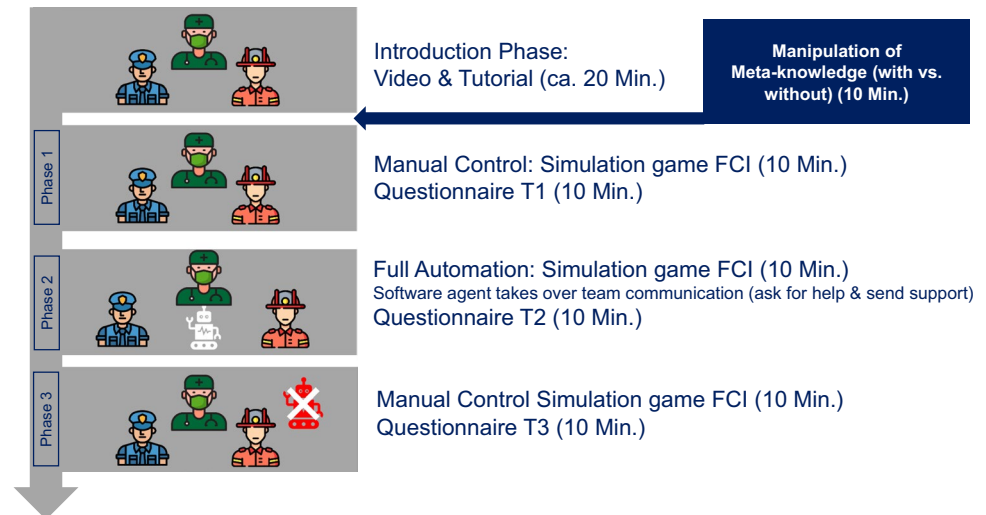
Introduction Phase:
Video & Tutorial (ca. 20 Min.)

Manipulation of Meta-knowledge (with vs. without) (10 Min.)

Phase 1

Manual Control: Simulation game FCI (10 Min.)
Questionnaire T1 (10 Min.)

Phase 2

Full Automation: Simulation game FCI (10 Min.)
Software agent takes over team communication (ask for help & send support)
Questionnaire T2 (10 Min.)

Phase 3

Manual Control Simulation game FCI (10 Min.)
Questionnaire T3 (10 Min.)